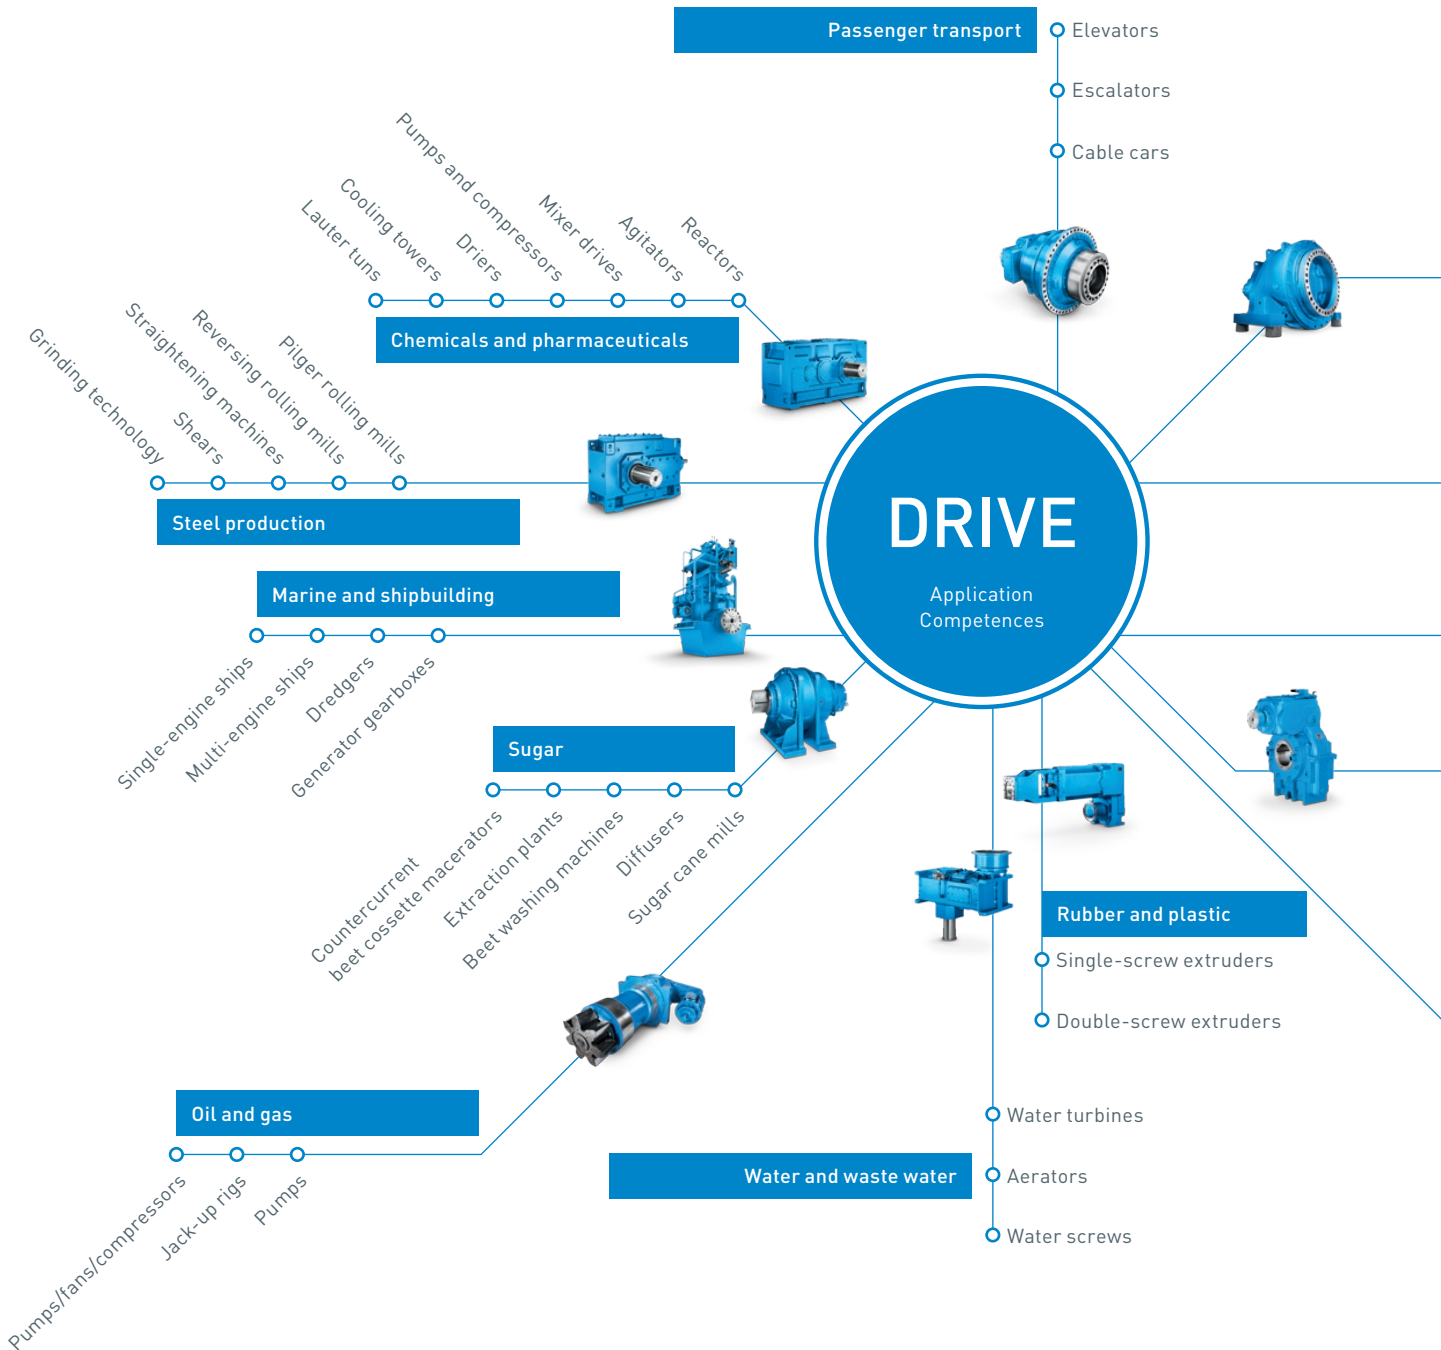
Passenger transport
Elevators
Escalators
Cable cars

Lauter tuns
Cooling towers
Driers
Pumps and compressors
Mixer drives
Agitators
Reactors
Chemicals and pharmaceuticals

Grinding technology
Shears
Straightening machines
Reversing rolling mills
Pilger rolling mills
Steel production

DRIVE
Application Competences

Marine and shipbuilding
Single-engine ships
Multi-engine ships
Dredgers
Generator gearboxes

Sugar
Countercurrent beet cossette macerators
Extraction plants
Beet washing machines
Diffusers
Sugar cane mills

Rubber and plastic
Single-screw extruders
Double-screw extruders

Oil and gas
Pumps/fans/compressors
Jack-up rigs
Pumps

Water and waste water
Water turbines
Aerators
Water screws